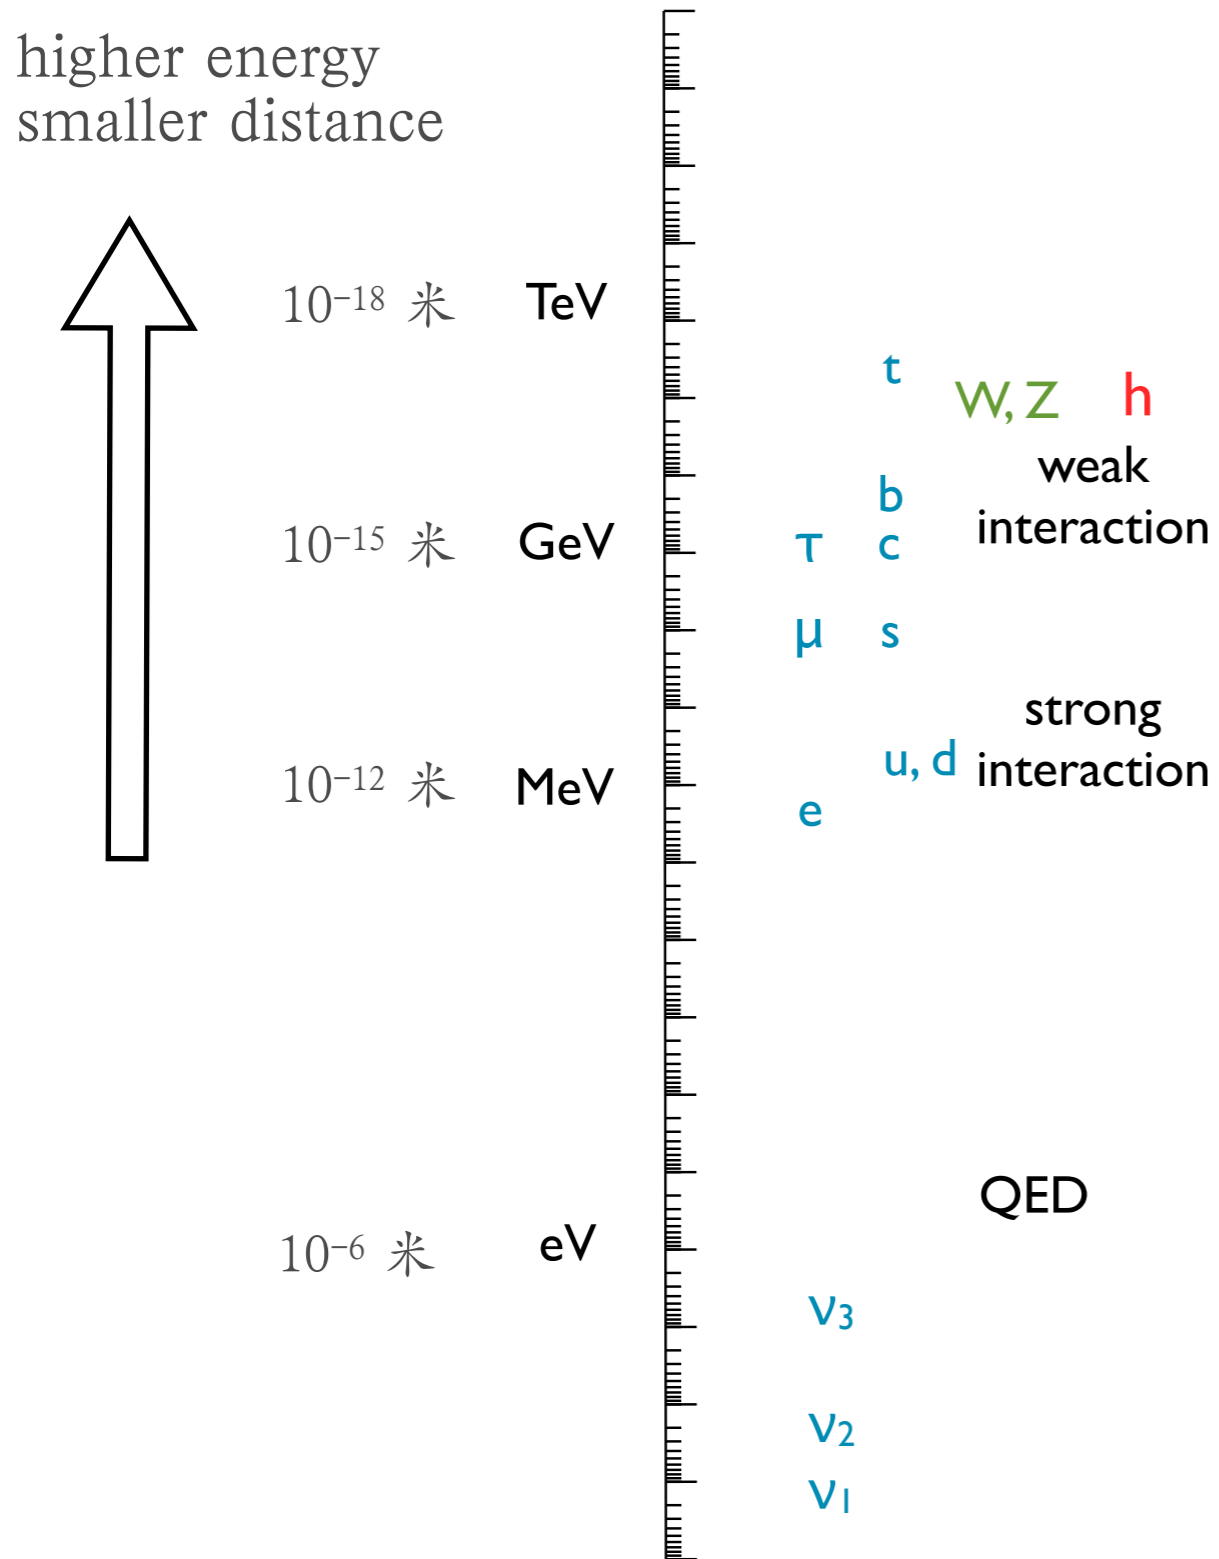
higher energy
smaller distance

$10^{-18}$ 米 TeV

t W, Z h

weak interaction

b

$10^{-15}$ 米 GeV τ c

μ s

strong interaction

$10^{-12}$ 米 MeV u, d

e

QED

$10^{-6}$ 米 eV

$\nu_3$

$\nu_2$

$\nu_1$